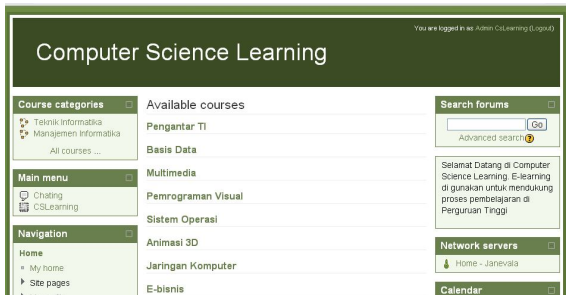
You are logged in as Admin CsLearning (Logout)

Computer Science Learning

Course categories

Teknik Informatika
Manajemen Informatika
All courses ...

Main menu

Chating
CSLearning

Navigation

Home
My home
Site pages

Available courses

Pengantar TI

Basis Data

Multimedia

Pemrograman Visual

Sistem Operasi

Animasi 3D

Jaringan Komputer

E-bisnis

Search forums

Go
Advanced search

Selamat Datang di Computer Science Learning. E-learning di gunakan untuk mendukung proses pembelajaran di Perguruan Tinggi

Network servers

Home - Janevala

Calendar